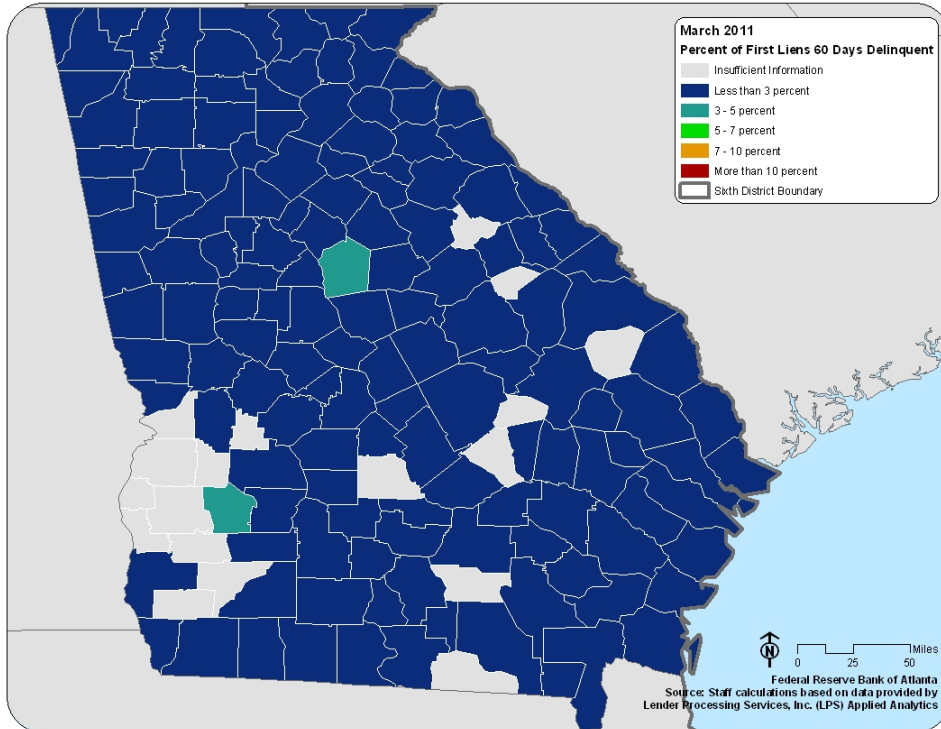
March 2011
Percent of First Liens 60 Days Delinquent
Insufficient Information
Less than 3 percent
3 - 5 percent
5 - 7 percent
7 - 10 percent
More than 10 percent
Sixth District Boundary

N
Miles
0 25 50
Federal Reserve Bank of Atlanta
Source: Staff calculations based on data provided by Lender Processing Services, Inc. (LPS) Applied Analytics